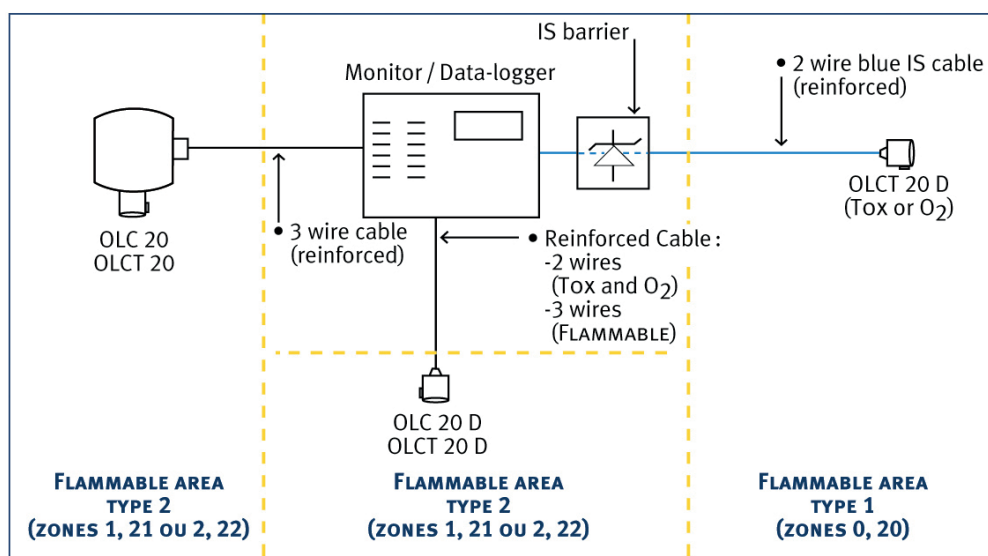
IS barrier

Monitor / Data-logger

• 2 wire blue IS cable (reinforced)

OLC 20
OLCT 20

• 3 wire cable (reinforced)

• Reinforced Cable :
-2 wires (Tox and $O_2$)
-3 wires (FLAMMABLE)

OLCT 20 D
(Tox or $O_2$)

OLC 20 D
OLCT 20 D

FLAMMABLE AREA
TYPE 2
(ZONES 1, 21 OU 2, 22)

FLAMMABLE AREA
TYPE 2
(ZONES 1, 21 OU 2, 22)

FLAMMABLE AREA
TYPE 1
(ZONES 0, 20)